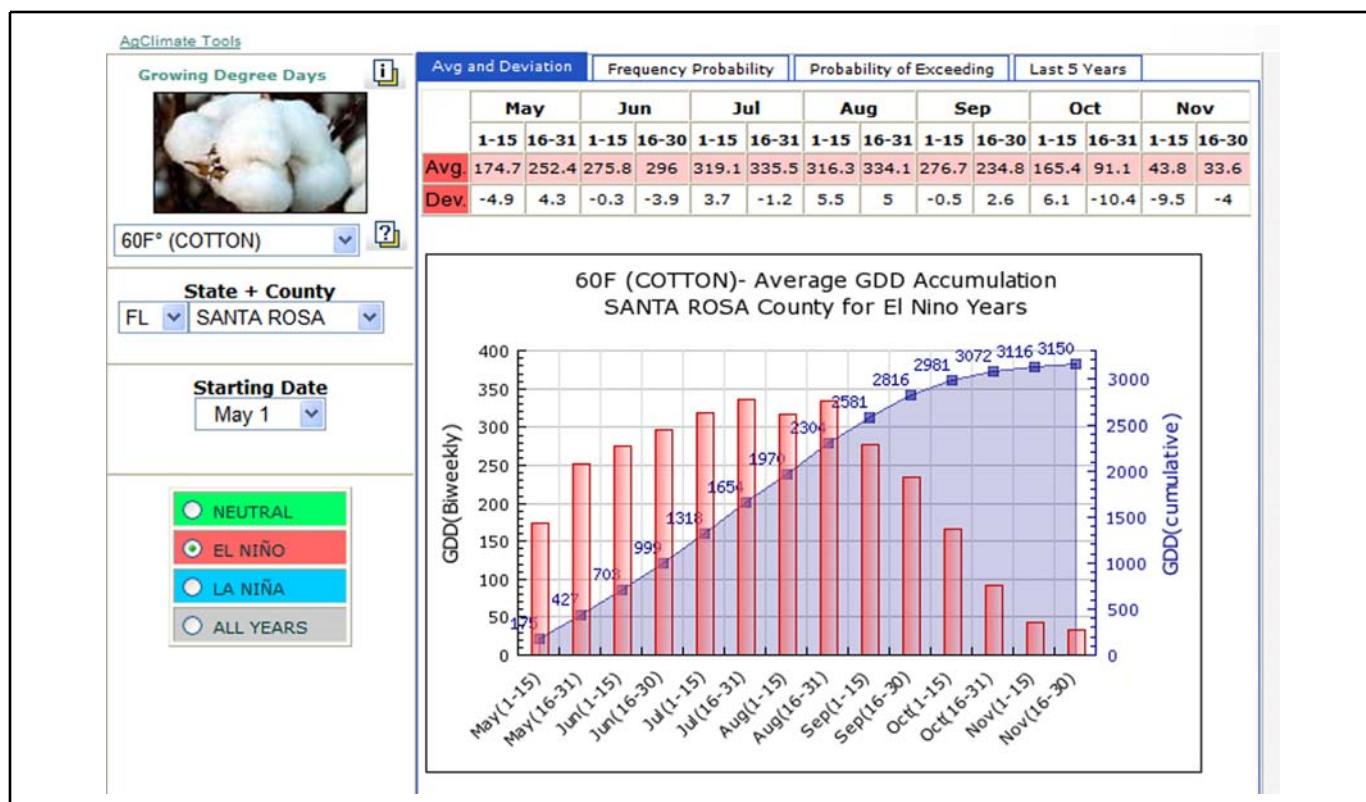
AgClimate Tools

Growing Degree Days

60F° (COTTON)

State + County

FL SANTA ROSA

Starting Date

May 1

NEUTRAL

EL NIÑO

LA NIÑA

ALL YEARS

Avg and Deviation | Frequency Probability | Probability of Exceeding | Last 5 Years

| | May | | Jun | | Jul | | Aug | | Sep | | Oct | | Nov | |
|---|---|---|---|---|---|---|---|---|---|---|---|---|---|---|
| | 1-15 | 16-31 | 1-15 | 16-30 | 1-15 | 16-31 | 1-15 | 16-31 | 1-15 | 16-30 | 1-15 | 16-31 | 1-15 | 16-30 |
| Avg. | 174.7 | 252.4 | 275.8 | 296 | 319.1 | 335.5 | 316.3 | 334.1 | 276.7 | 234.8 | 165.4 | 91.1 | 43.8 | 33.6 |
| Dev. | -4.9 | 4.3 | -0.3 | -3.9 | 3.7 | -1.2 | 5.5 | 5 | -0.5 | 2.6 | 6.1 | -10.4 | -9.5 | -4 |

60F (COTTON)- Average GDD Accumulation
SANTA ROSA County for El Nino Years

GDD(Biweekly)

GDD(cumulative)

0 50 100 150 200 250 300 350 400

0 500 1000 1500 2000 2500 3000

175 427 703 999 1318 1654 1970 2304 2581 2816 2981 3072 3116 3150

May(1-15) May(16-31) Jun(1-15) Jun(16-30) Jul(1-15) Jul(16-31) Aug(1-15) Aug(16-31) Sep(1-15) Sep(16-30) Oct(1-15) Oct(16-31) Nov(1-15) Nov(16-30)